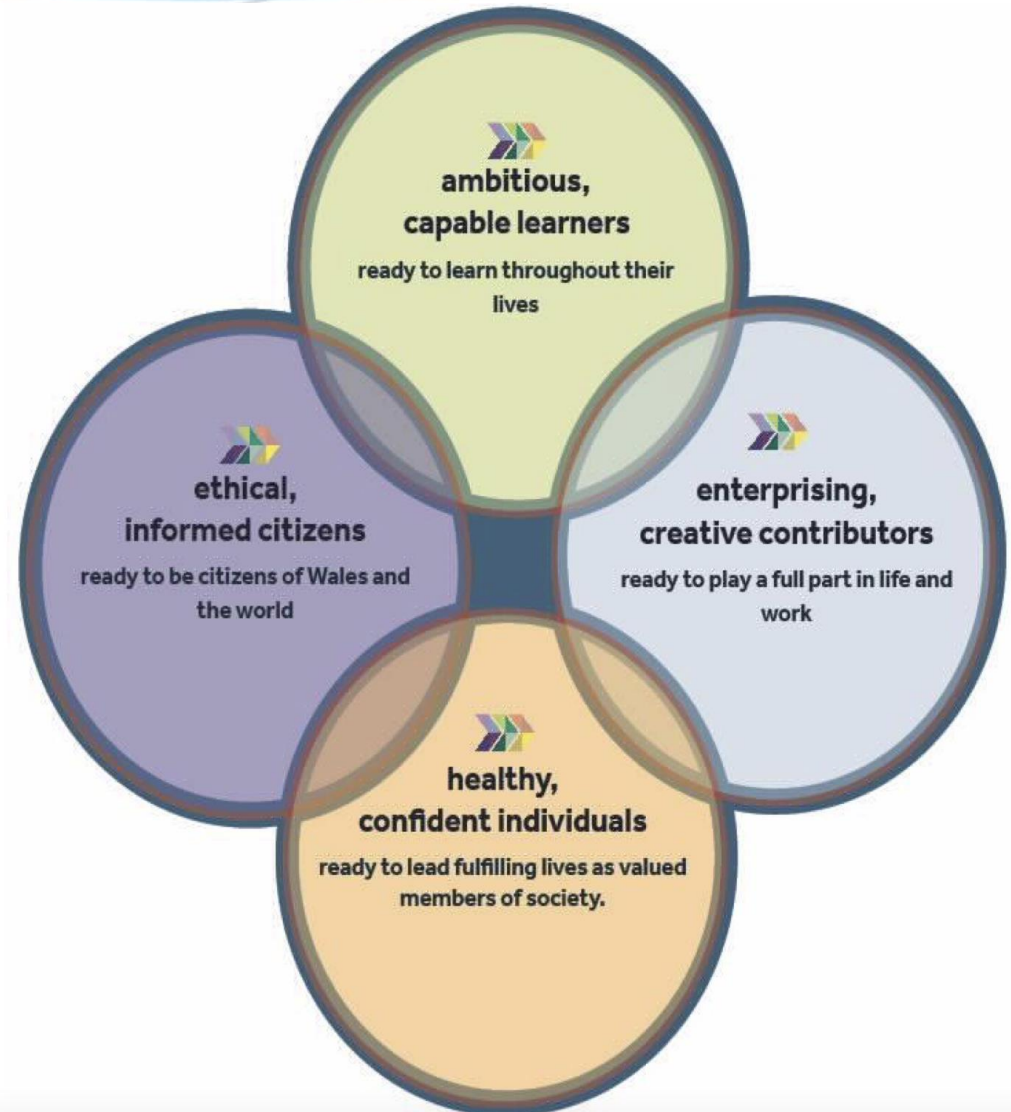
ambitious, capable learners

ready to learn throughout their lives

ethical, informed citizens

ready to be citizens of Wales and the world

enterprising, creative contributors

ready to play a full part in life and work

healthy, confident individuals

ready to lead fulfilling lives as valued members of society.